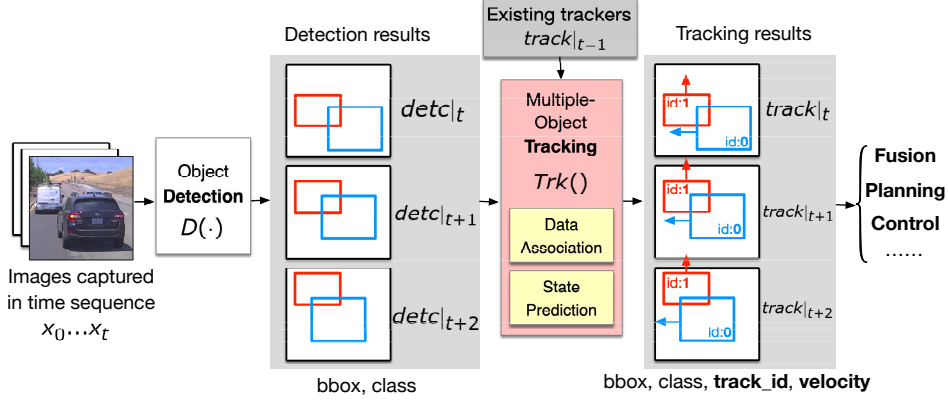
Existing trackers
$track|_{t-1}$

Detection results

Tracking results

Images captured in time sequence
$x_0 \ldots x_t$

Object
**Detection**
$D(\cdot)$

$detc|_t$

$detc|_{t+1}$

$detc|_{t+2}$

bbox, class

Multiple-Object
**Tracking**
$Trk()$

Data Association

State Prediction

id:1
id:0
$track|_t$

id:1
id:0
$track|_{t+1}$

id:1
id:0
$track|_{t+2}$

bbox, class, **track_id**, **velocity**

**Fusion**
**Planning**
**Control**
……